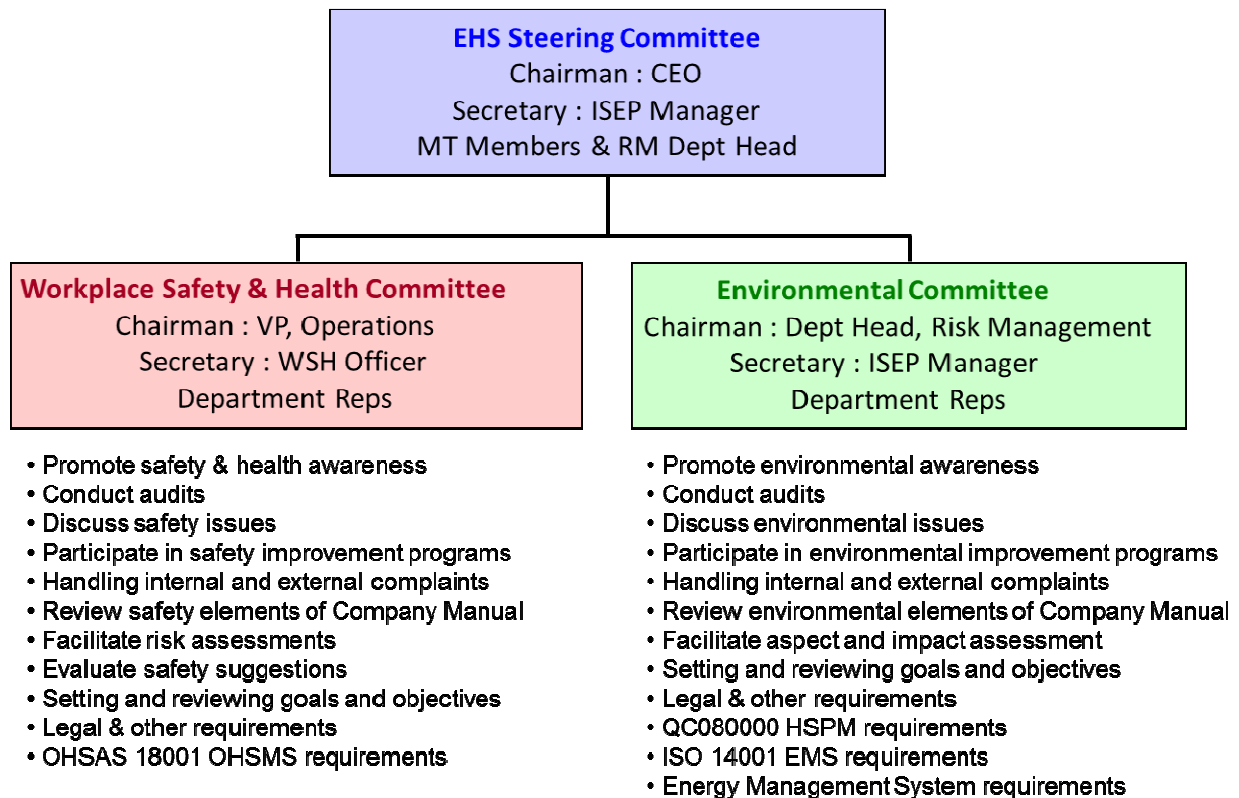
EHS Steering Committee
Chairman : CEO
Secretary : ISEP Manager
MT Members & RM Dept Head

Workplace Safety & Health Committee
Chairman : VP, Operations
Secretary : WSH Officer
Department Reps

• Promote safety & health awareness
• Conduct audits
• Discuss safety issues
• Participate in safety improvement programs
• Handling internal and external complaints
• Review safety elements of Company Manual
• Facilitate risk assessments
• Evaluate safety suggestions
• Setting and reviewing goals and objectives
• Legal & other requirements
• OHSAS 18001 OHSMS requirements

Environmental Committee
Chairman : Dept Head, Risk Management
Secretary : ISEP Manager
Department Reps

• Promote environmental awareness
• Conduct audits
• Discuss environmental issues
• Participate in environmental improvement programs
• Handling internal and external complaints
• Review environmental elements of Company Manual
• Facilitate aspect and impact assessment
• Setting and reviewing goals and objectives
• Legal & other requirements
• QC080000 HSPM requirements
• ISO 14001 EMS requirements
• Energy Management System requirements